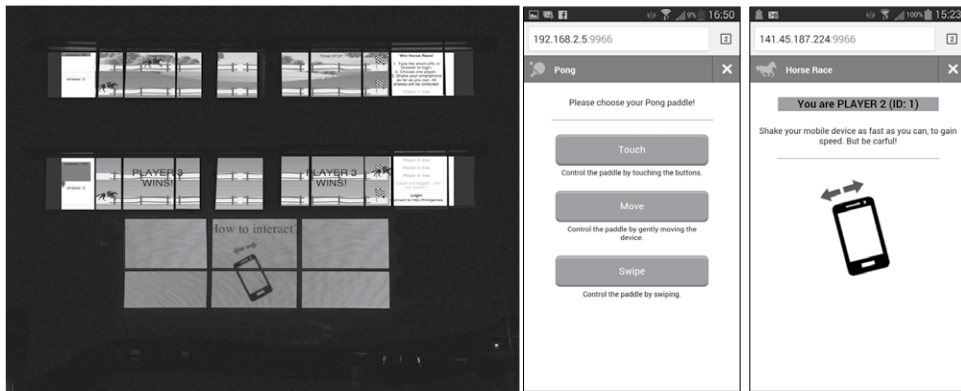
PLAYER 3 WINS!

PLAYER 3 WINS!

How to interact?

16:50

192.168.2.5:9966

2

Pong

Please choose your Pong paddle!

Touch

Control the paddle by touching the buttons.

Move

Control the paddle by gently moving the device.

Swipe

Control the paddle by swiping.

100% 15:23

141.45.187.224:9966

2

Horse Race

You are PLAYER 2 (ID: 1)

Shake your mobile device as fast as you can, to gain speed. But be carful!